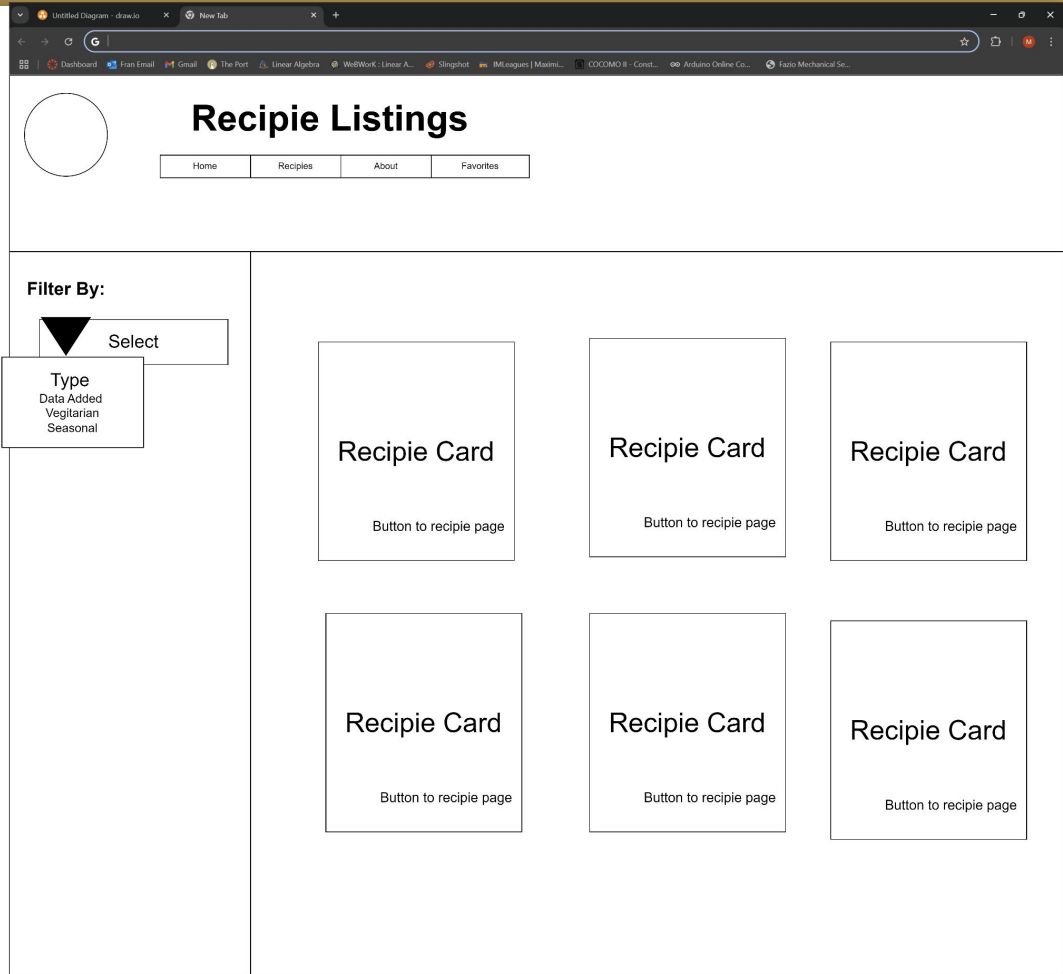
Untitled Diagram - draw.io
New Tab
Dashboard Fran Email Gmail The Port Linear Algebra WeBWorK : Linear A... Slingshot IMLeagues | Maximi... COCOMO II - Const... Arduino Online Co... Fazio Mechanical Se...

Recipie Listings

| Home | Recipies | About | Favorites |
|---|---|---|---|

Filter By:

Select

Type
Data Added
Vegitarian
Seasonal

Recipie Card
Button to recipie page

Recipie Card
Button to recipie page

Recipie Card
Button to recipie page

Recipie Card
Button to recipie page

Recipie Card
Button to recipie page

Recipie Card
Button to recipie page